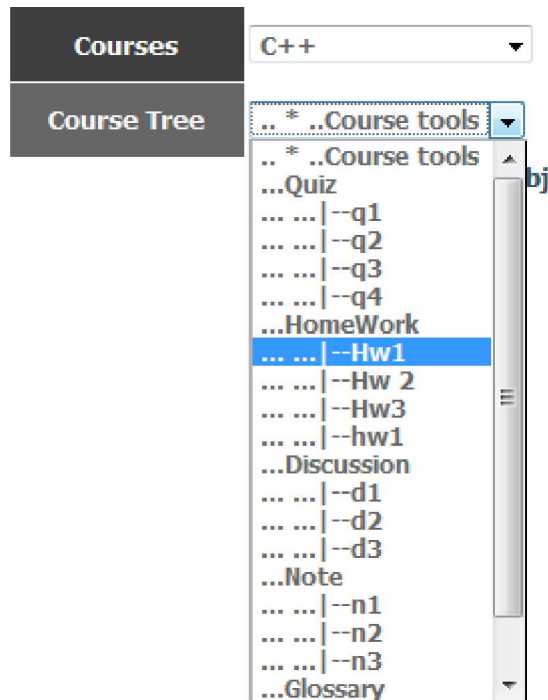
Courses
C++

Course Tree
.. * ..Course tools

.. * ..Course tools
...Quiz
... ...|--q1
... ...|--q2
... ...|--q3
... ...|--q4
...HomeWork
... ...|--Hw1
... ...|--Hw 2
... ...|--Hw3
... ...|--hw1
...Discussion
... ...|--d1
... ...|--d2
... ...|--d3
...Note
... ...|--n1
... ...|--n2
... ...|--n3
...Glossary

bj